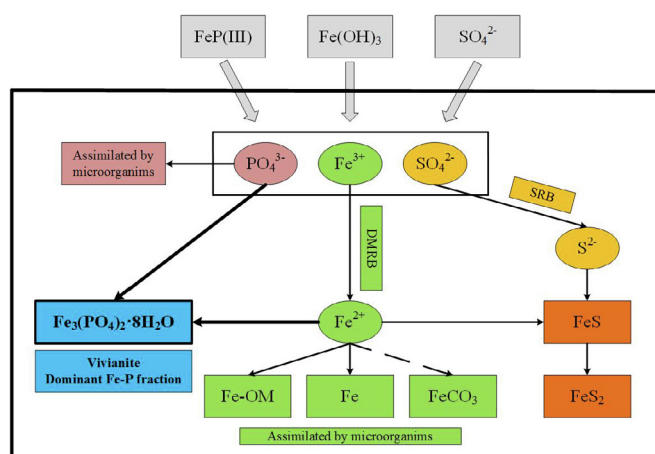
FeP(III)

$Fe(OH)_3$

$SO_4^{2-}$

Assimilated by microorganims

$PO_4^{3-}$

$Fe^{3+}$

$SO_4^{2-}$

SRB

DMRB

$S^{2-}$

$Fe_3(PO_4)_2 \cdot 8H_2O$

$Fe^{2+}$

FeS

Vivianite
Dominant Fe-P fraction

Fe-OM

Fe

$FeCO_3$

$FeS_2$

Assimilated by microorganims